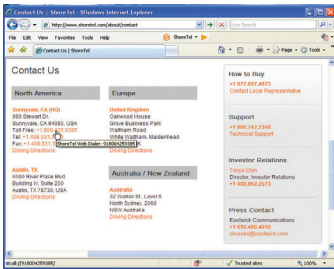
Contact Us | ShoreTel - Windows Internet Explorer

http://www.shoretel.com/about/contact

Live Search

File Edit View Favorites Tools Help

ShoreTel

Contact Us | ShoreTel

Page Tools

Contact Us

North America

Sunnyvale, CA (HQ)
960 Stewart Dr.
Sunnyvale, CA 94085, USA
Toll Free: +1.800.425.9385
Tel: +1.408.331.3300
Fax: +1.408.331.3333
Driving Directions

ShoreTel Web Dialer: 914083313300

Austin, TX
9600 River Place Blvd.
Building IV, Suite 200
Austin, TX 78730, USA
Driving Directions

Europe

United Kingdom
Oakwood House
Grove Business Park
Waltham Road
White Waltham, Maidenhead
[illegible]
Driving Directions

Australia / New Zealand

Australia
32 Walker St., Level 6
North Sydney, 2060
NSW Australia
Driving Directions

How to Buy
+1.877.807.4673
Contact Local Representative

Support
+1.800.742.2348
Technical Support

Investor Relations
Tonya Chin
Director, Investor Relations
+1.408.962.2573

Press Contact
Eastwick Communications
+1.650.480.4018
shoretel@eastwick.com

dcall://914083313300

Trusted sites

100%